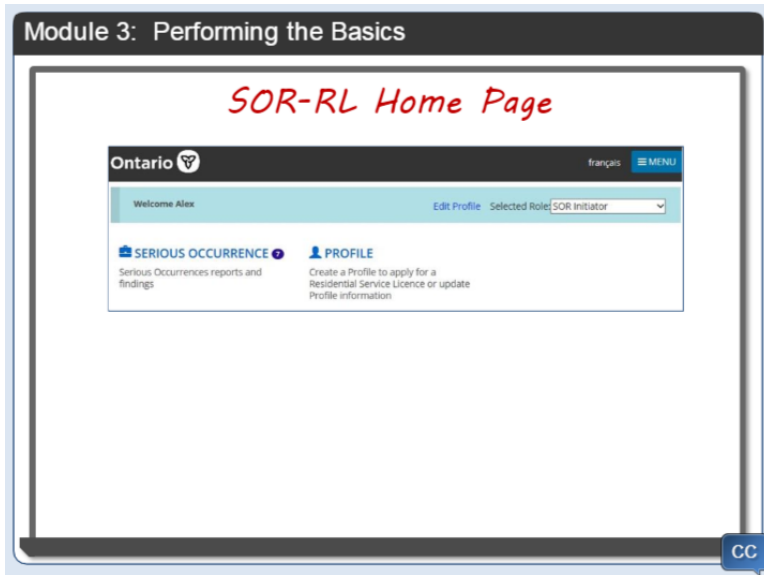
Module 3: Performing the Basics

SOR-RL Home Page

Ontario

français

≡ MENU

Welcome Alex

Edit Profile

Selected Role: SOR Initiator

SERIOUS OCCURRENCE ?

Serious Occurrences reports and findings

PROFILE

Create a Profile to apply for a Residential Service Licence or update Profile information

CC